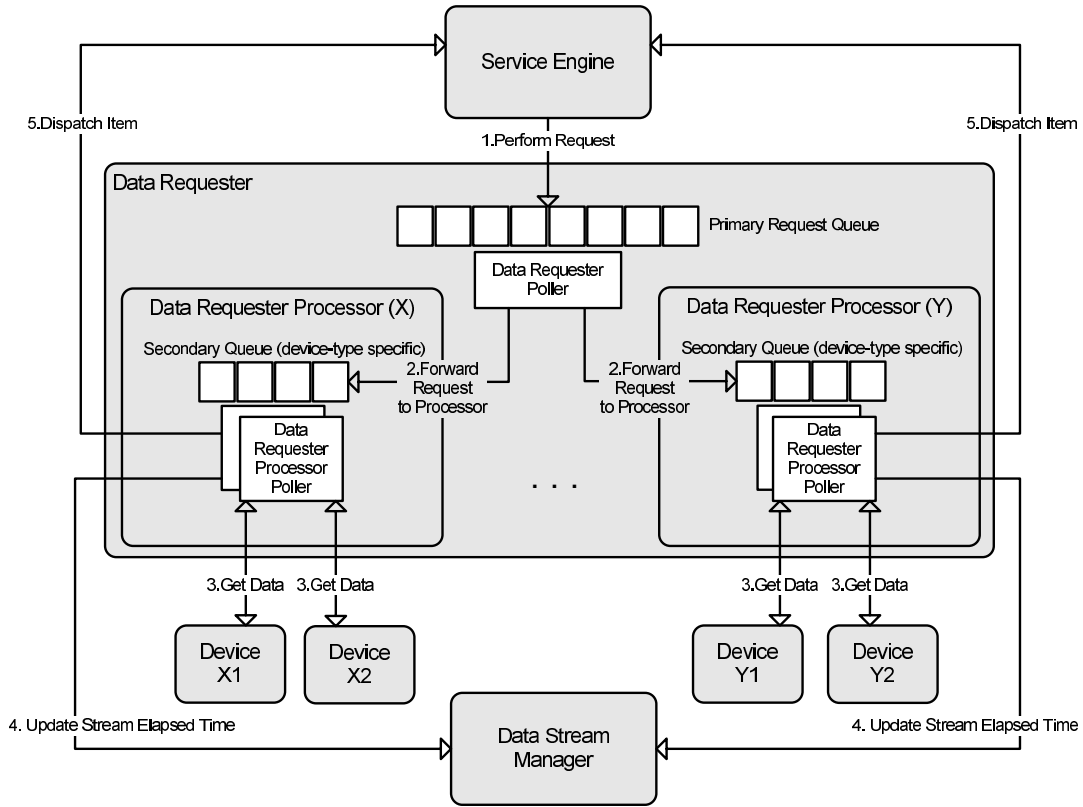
Service Engine

5.Dispatch Item

1.Perform Request

5.Dispatch Item

Data Requester

Primary Request Queue

Data Requester Poller

Data Requester Processor (X)

Secondary Queue (device-type specific)

2.Forward Request to Processor

Data Requester Processor Poller

2.Forward Request to Processor

Data Requester Processor (Y)

Secondary Queue (device-type specific)

Data Requester Processor Poller

. . .

3.Get Data

3.Get Data

3.Get Data

3.Get Data

Device X1

Device X2

Device Y1

Device Y2

4. Update Stream Elapsed Time

Data Stream Manager

4. Update Stream Elapsed Time